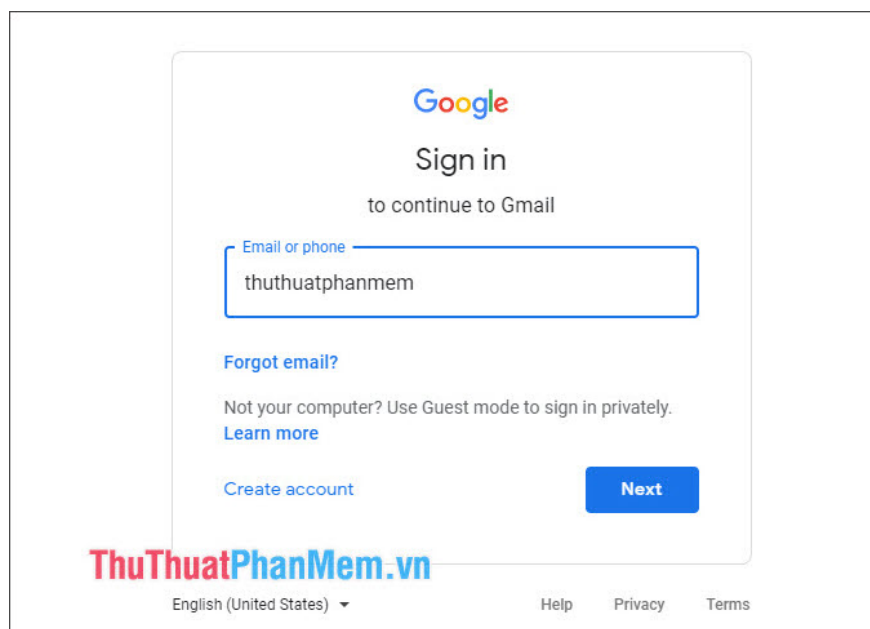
Google

Sign in

to continue to Gmail

Email or phone

thuthuatphanmem

Forgot email?

Not your computer? Use Guest mode to sign in privately.
Learn more

Create account

Next

ThuThuatPhanMem.vn

English (United States)

Help Privacy Terms